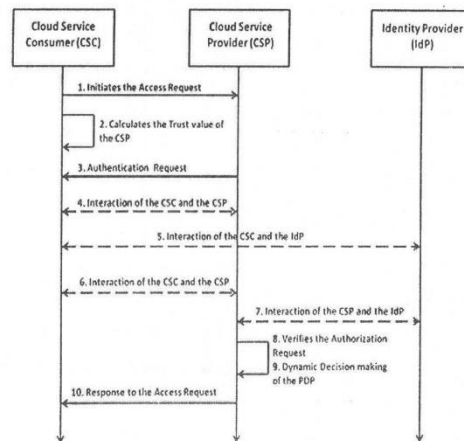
Cloud Service Consumer (CSC)

Cloud Service Provider (CSP)

Identity Provider (IdP)

1. Initiates the Access Request

2. Calculates the Trust value of the CSP

3. Authentication Request

4. Interaction of the CSC and the CSP

5. Interaction of the CSC and the IdP

6. Interaction of the CSC and the CSP

7. Interaction of the CSP and the IdP

8. Verifies the Authorization Request

9. Dynamic Decision making of the PDP

10. Response to the Access Request